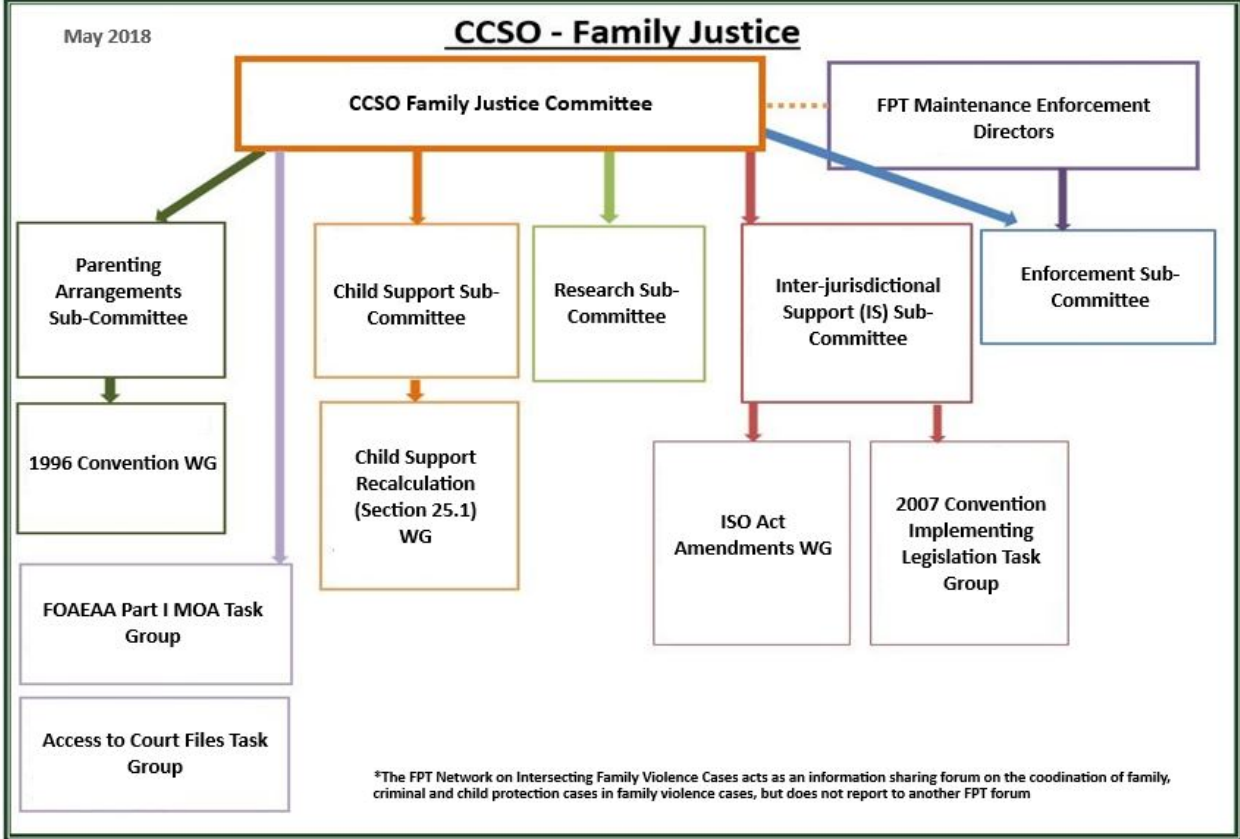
May 2018

CCSO - Family Justice

CCSO Family Justice Committee

FPT Maintenance Enforcement Directors

Parenting Arrangements Sub-Committee

1996 Convention WG

FOAEAA Part I MOA Task Group

Access to Court Files Task Group

Child Support Sub-Committee

Child Support Recalculation (Section 25.1) WG

Research Sub-Committee

Inter-jurisdictional Support (IS) Sub-Committee

ISO Act Amendments WG

2007 Convention Implementing Legislation Task Group

Enforcement Sub-Committee

*The FPT Network on Intersecting Family Violence Cases acts as an information sharing forum on the coodination of family, criminal and child protection cases in family violence cases, but does not report to another FPT forum